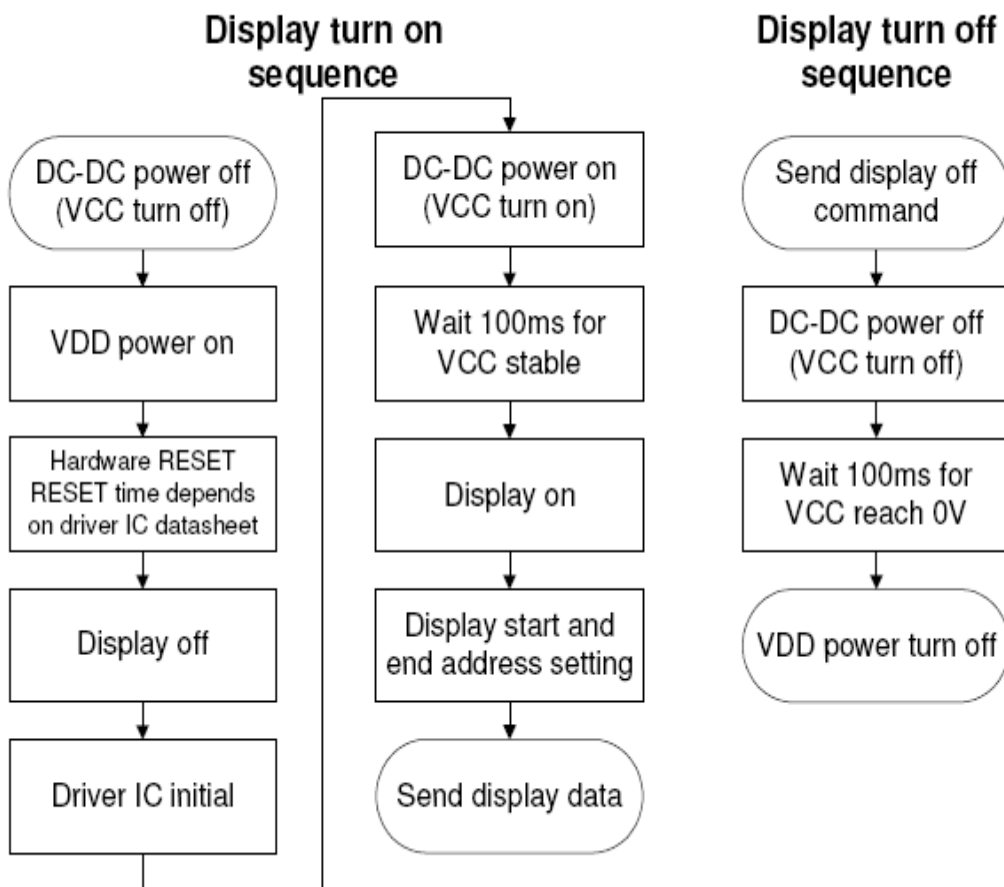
Display turn on sequence

DC-DC power off (VCC turn off)

VDD power on

Hardware RESET RESET time depends on driver IC datasheet

Display off

Driver IC initial

DC-DC power on (VCC turn on)

Wait 100ms for VCC stable

Display on

Display start and end address setting

Send display data

Display turn off sequence

Send display off command

DC-DC power off (VCC turn off)

Wait 100ms for VCC reach 0V

VDD power turn off